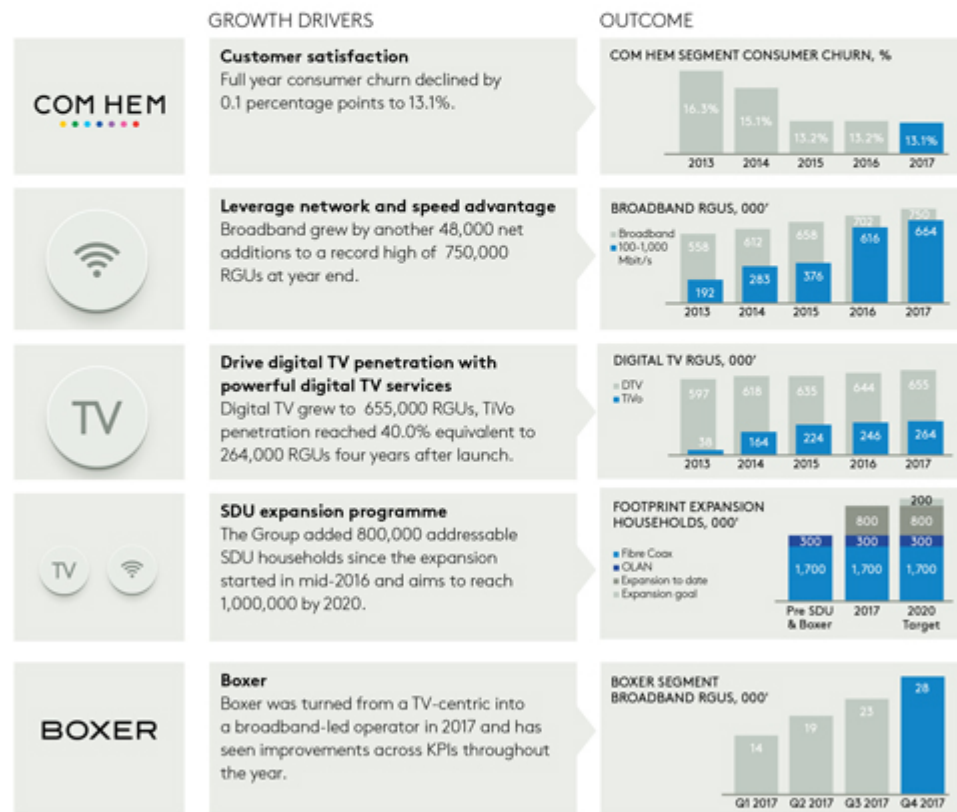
GROWTH DRIVERS

OUTCOME

COM HEM

Customer satisfaction
Full year consumer churn declined by 0.1 percentage points to 13.1%.

COM HEM SEGMENT CONSUMER CHURN, %

16.3% 15.1% 13.2% 13.2% 13.1%
2013 2014 2015 2016 2017

Leverage network and speed advantage
Broadband grew by another 48,000 net additions to a record high of 750,000 RGUs at year end.

BROADBAND RGUS, 000'

Broadband
100-1,000 Mbit/s

558 612 658 702 750
192 283 376 616 664
2013 2014 2015 2016 2017

TV

Drive digital TV penetration with powerful digital TV services
Digital TV grew to 655,000 RGUs, TiVo penetration reached 40.0% equivalent to 264,000 RGUs four years after launch.

DIGITAL TV RGUS, 000'

DTV
TiVo

597 618 635 644 655
38 164 224 246 264
2013 2014 2015 2016 2017

TV

SDU expansion programme
The Group added 800,000 addressable SDU households since the expansion started in mid-2016 and aims to reach 1,000,000 by 2020.

FOOTPRINT EXPANSION HOUSEHOLDS, 000'

Fibre Coax
OLAN
Expansion to date
Expansion goal

200
800 800
300 300 300
1,700 1,700 1,700
Pre SDU & Boxer 2017 2020 Target

BOXER

Boxer
Boxer was turned from a TV-centric into a broadband-led operator in 2017 and has seen improvements across KPIs throughout the year.

BOXER SEGMENT BROADBAND RGUS, 000'

14 19 23 28
Q1 2017 Q2 2017 Q3 2017 Q4 2017